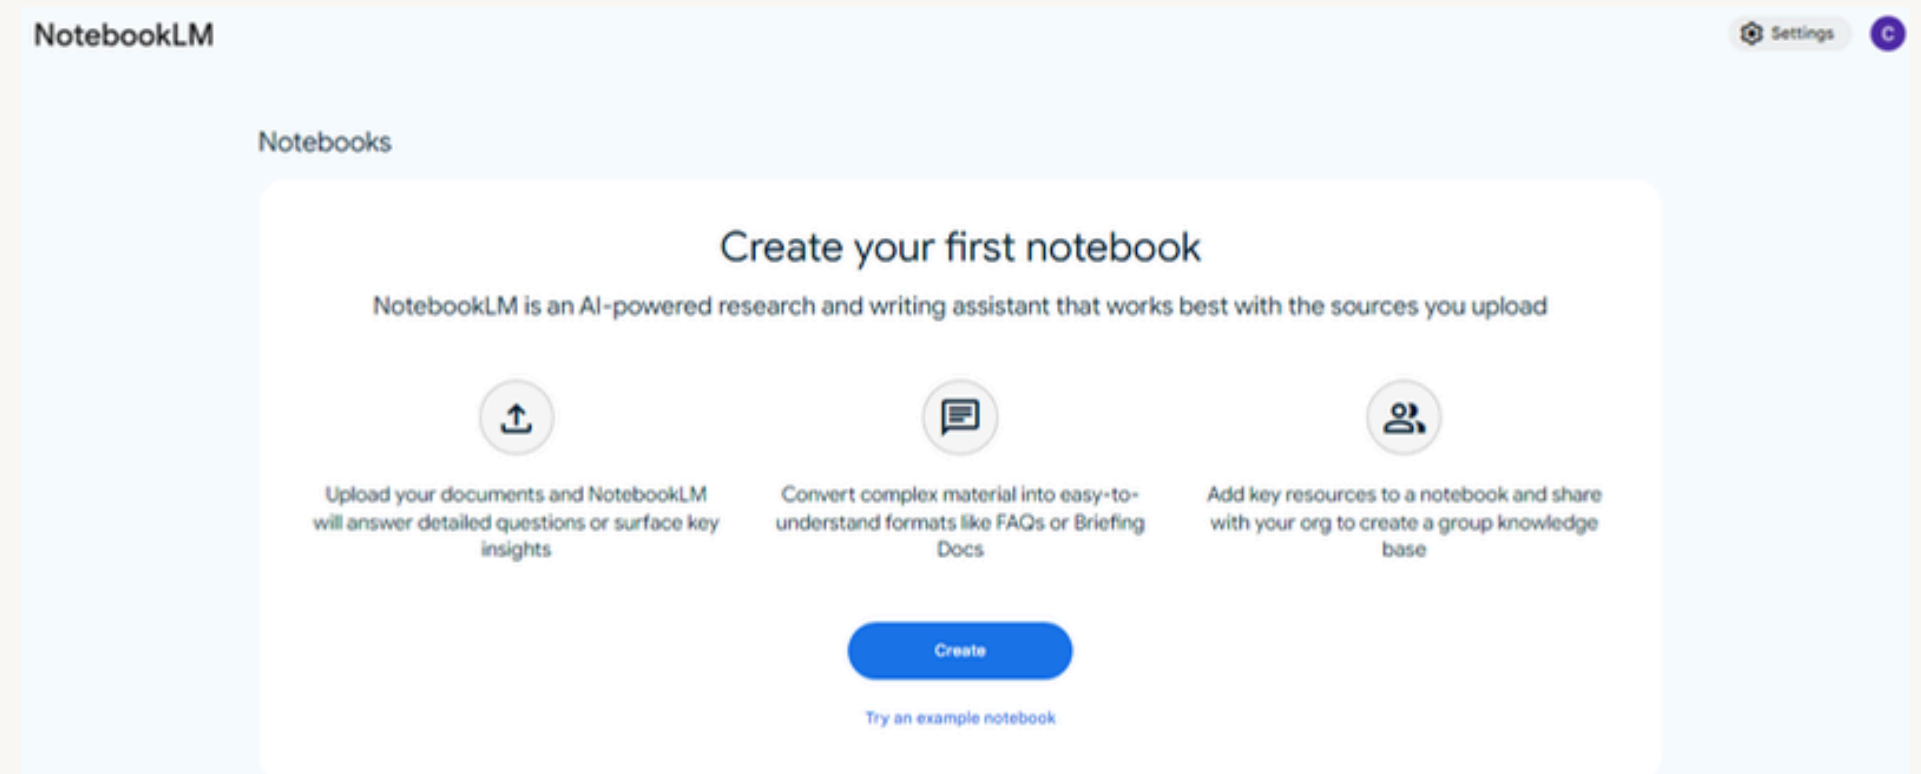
NotebookLM

Settings

C

Notebooks

Create your first notebook

NotebookLM is an AI-powered research and writing assistant that works best with the sources you upload

Upload your documents and NotebookLM will answer detailed questions or surface key insights

Convert complex material into easy-to-understand formats like FAQs or Briefing Docs

Add key resources to a notebook and share with your org to create a group knowledge base

Create

Try an example notebook